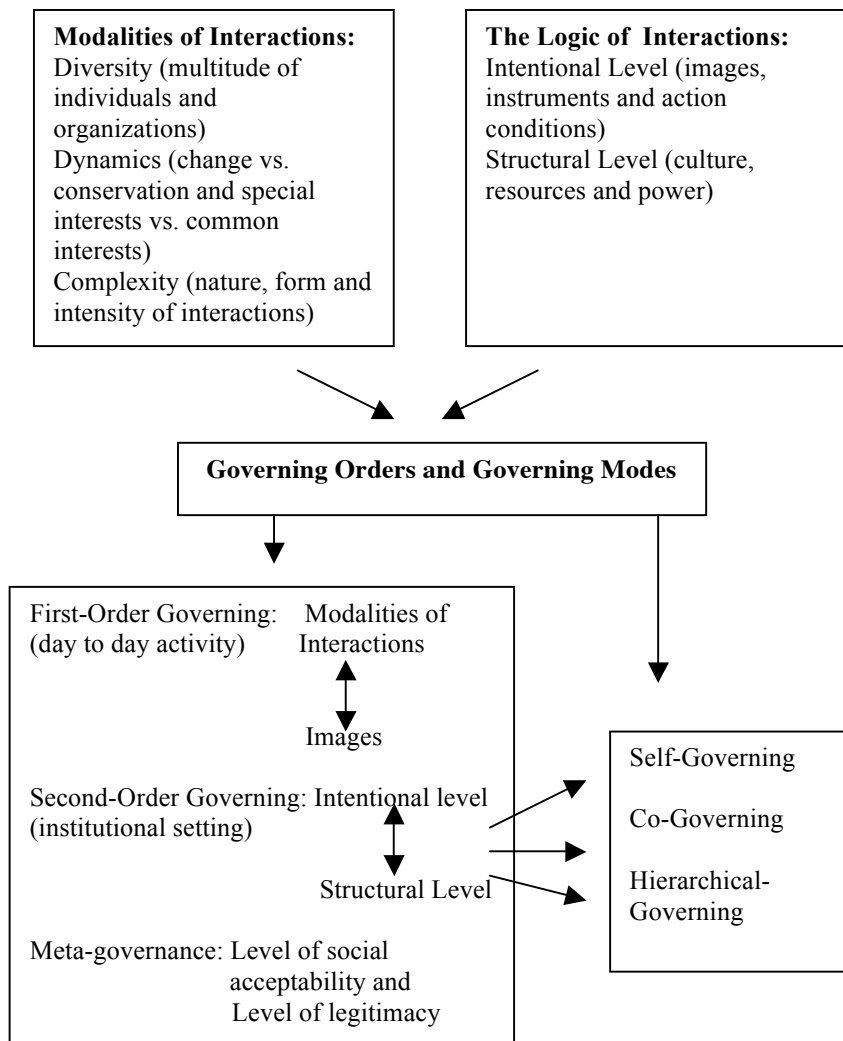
**Modalities of Interactions:**
Diversity (multitude of individuals and organizations)
Dynamics (change vs. conservation and special interests vs. common interests)
Complexity (nature, form and intensity of interactions)

**The Logic of Interactions:**
Intentional Level (images, instruments and action conditions)
Structural Level (culture, resources and power)

**Governing Orders and Governing Modes**

First-Order Governing: (day to day activity) Modalities of Interactions

Images

Second-Order Governing: (institutional setting) Intentional level

Structural Level

Meta-governance: Level of social acceptability and Level of legitimacy

Self-Governing

Co-Governing

Hierarchical-Governing